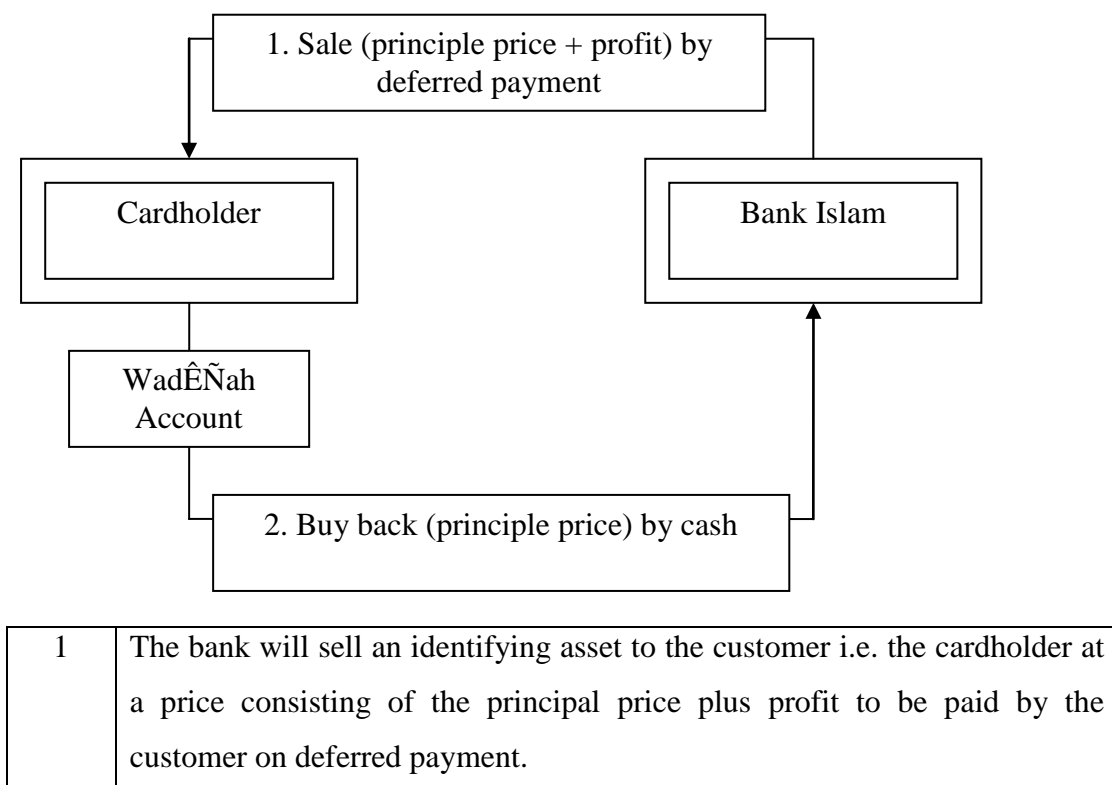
1. Sale (principle price + profit) by deferred payment

Cardholder

Bank Islam

WadÊÑah Account

2. Buy back (principle price) by cash

| 1 | The bank will sell an identifying asset to the customer i.e. the cardholder at a price consisting of the principal price plus profit to be paid by the customer on deferred payment. |
|---|---|